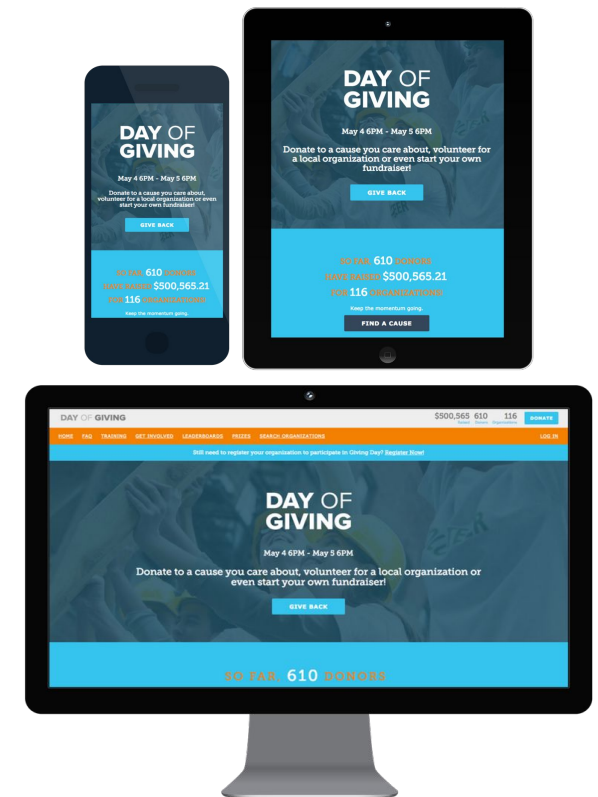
DAY OF GIVING

May 4 6PM - May 5 6PM

Donate to a cause you care about, volunteer for a local organization or even start your own fundraiser!

GIVE BACK

SO FAR 610 DONORS
HAVE RAISED $500,565.21
FOR 116 ORGANIZATIONS

Keep the momentum going.

DAY OF GIVING

May 4 6PM - May 5 6PM

Donate to a cause you care about, volunteer for a local organization or even start your own fundraiser!

GIVE BACK

SO FAR 610 DONORS
HAVE RAISED $500,565.21
FOR 116 ORGANIZATIONS

Keep the momentum going.

FIND A CAUSE

DAY OF GIVING

$500,565 Raised 610 Donors 116 Organizations DONATE

HOME FAQ TRAINING GET INVOLVED LEADERBOARDS PRIZES SEARCH ORGANIZATIONS LOG IN

Still need to register your organization to participate in Giving Day? Register Now!

DAY OF GIVING

May 4 6PM - May 5 6PM

Donate to a cause you care about, volunteer for a local organization or even start your own fundraiser!

GIVE BACK

SO FAR 610 DONORS